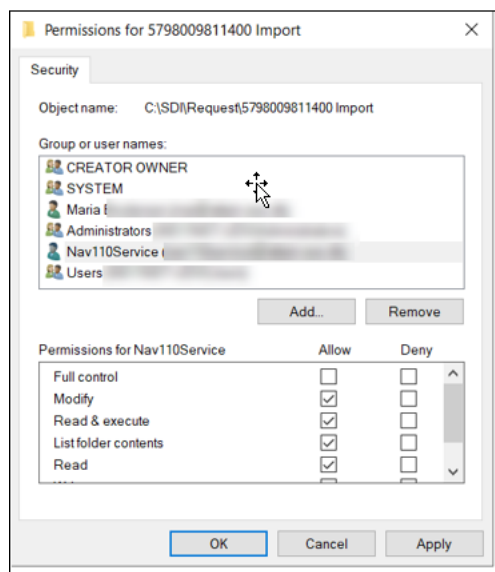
Permissions for 5798009811400 Import

Security

Object name: C:\SDI\Request\5798009811400 Import

Group or user names:

CREATOR OWNER
SYSTEM
Maria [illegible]
Administrators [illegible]
Nav110Service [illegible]
Users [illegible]

Add... Remove

| Permissions for Nav110Service | Allow | Deny |
|---|---|---|
| Full control | ☐ | ☐ |
| Modify | ☑ | ☐ |
| Read & execute | ☑ | ☐ |
| List folder contents | ☑ | ☐ |
| Read | ☑ | ☐ |
| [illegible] | | |

OK Cancel Apply